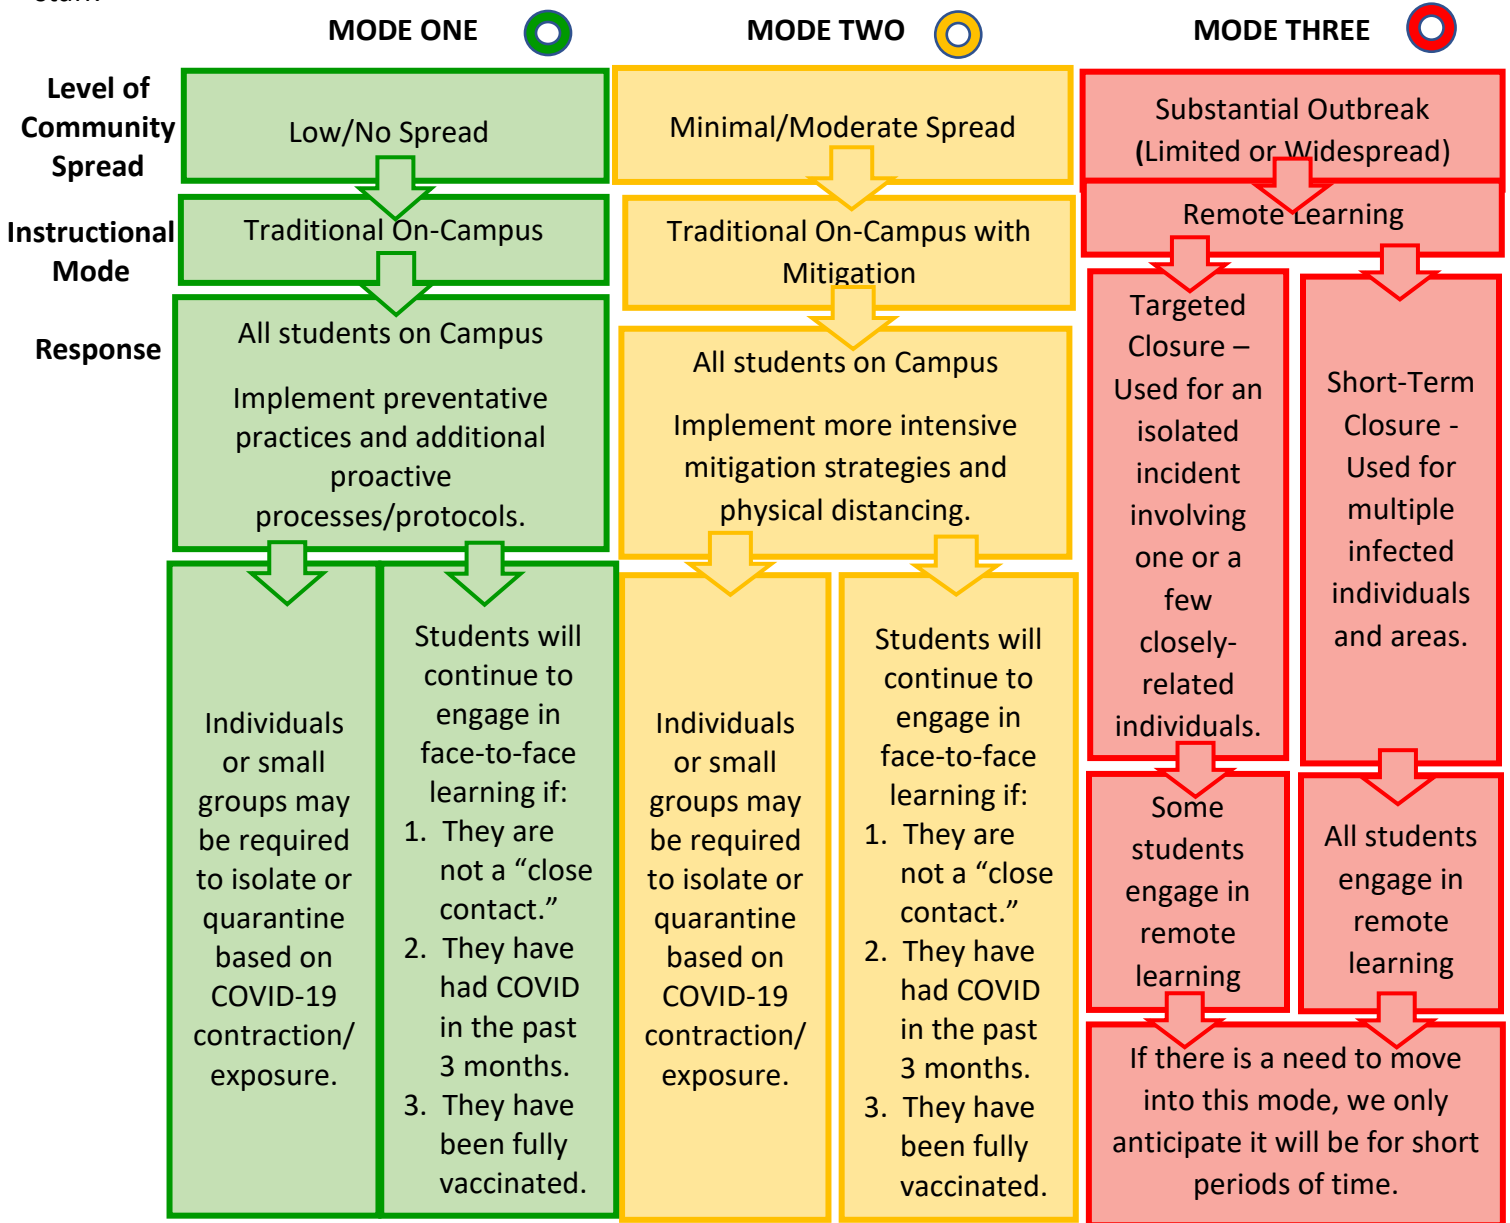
MODE ONE

MODE TWO

MODE THREE

Level of Community Spread

Instructional Mode

Response

Low/No Spread

Traditional On-Campus

All students on Campus

Implement preventative practices and additional proactive processes/protocols.

Individuals or small groups may be required to isolate or quarantine based on COVID-19 contraction/ exposure.

Students will continue to engage in face-to-face learning if:
1. They are not a “close contact.”
2. They have had COVID in the past 3 months.
3. They have been fully vaccinated.

Minimal/Moderate Spread

Traditional On-Campus with Mitigation

All students on Campus

Implement more intensive mitigation strategies and physical distancing.

Individuals or small groups may be required to isolate or quarantine based on COVID-19 contraction/ exposure.

Students will continue to engage in face-to-face learning if:
1. They are not a “close contact.”
2. They have had COVID in the past 3 months.
3. They have been fully vaccinated.

Substantial Outbreak (Limited or Widespread)

Remote Learning

Targeted Closure – Used for an isolated incident involving one or a few closely-related individuals.

Short-Term Closure - Used for multiple infected individuals and areas.

Some students engage in remote learning

All students engage in remote learning

If there is a need to move into this mode, we only anticipate it will be for short periods of time.